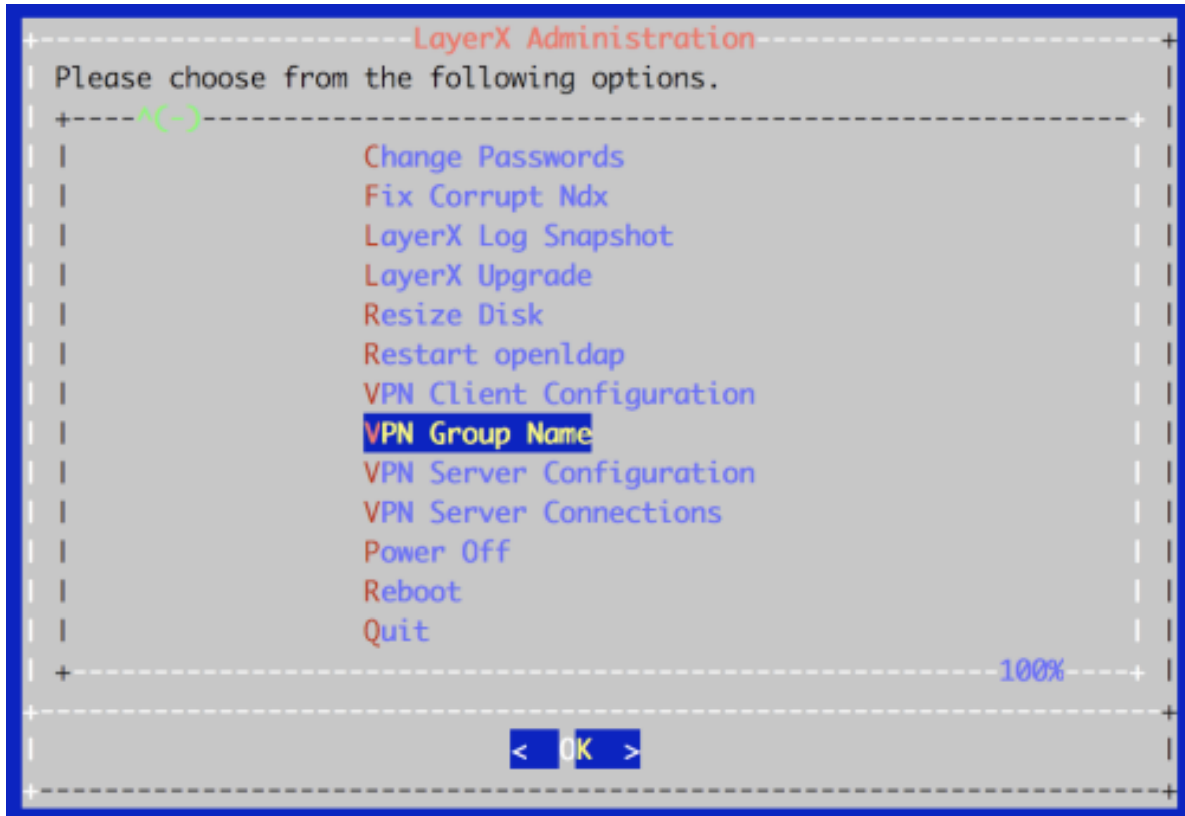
LayerX Administration

Please choose from the following options.

^(-)

Change Passwords
Fix Corrupt Ndx
LayerX Log Snapshot
LayerX Upgrade
Resize Disk
Restart openldap
VPN Client Configuration
VPN Group Name
VPN Server Configuration
VPN Server Connections
Power Off
Reboot
Quit

100%

< OK >